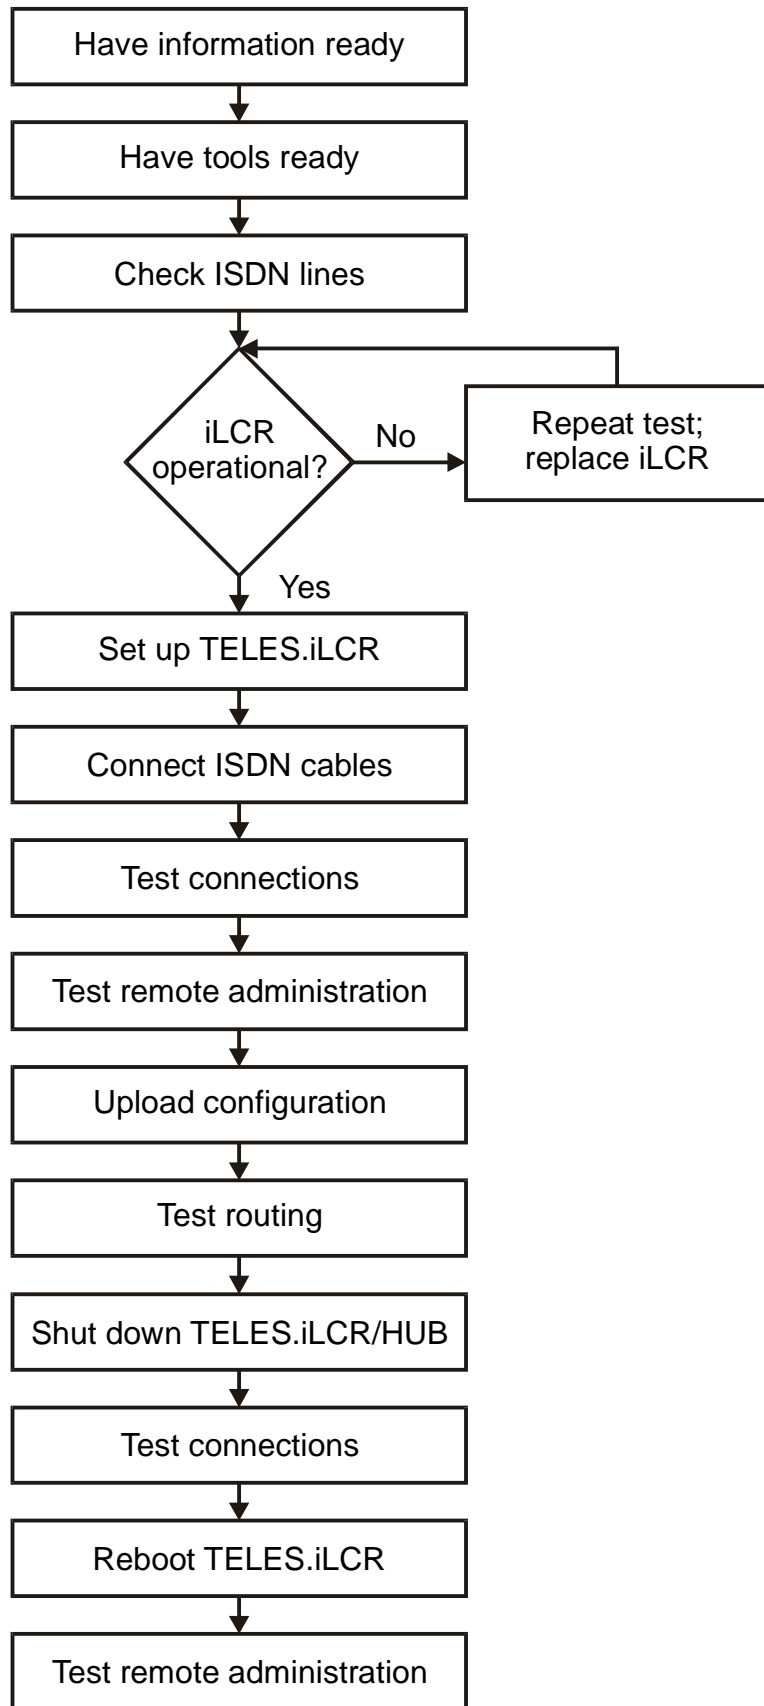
Have information ready

Have tools ready

Check ISDN lines

iLCR operational?

No

Repeat test; replace iLCR

Yes

Set up TELES.iLCR

Connect ISDN cables

Test connections

Test remote administration

Upload configuration

Test routing

Shut down TELES.iLCR/HUB

Test connections

Reboot TELES.iLCR

Test remote administration